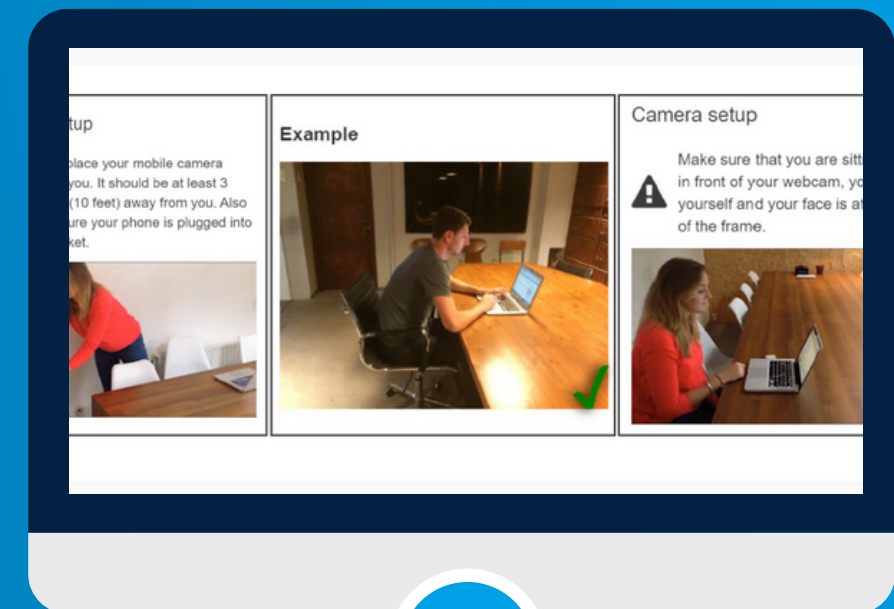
tup

place your mobile camera you. It should be at least 3 (10 feet) away from you. Also ure your phone is plugged into ket.

Example

Camera setup

Make sure that you are sitt in front of your webcam, yo yourself and your face is at of the frame.